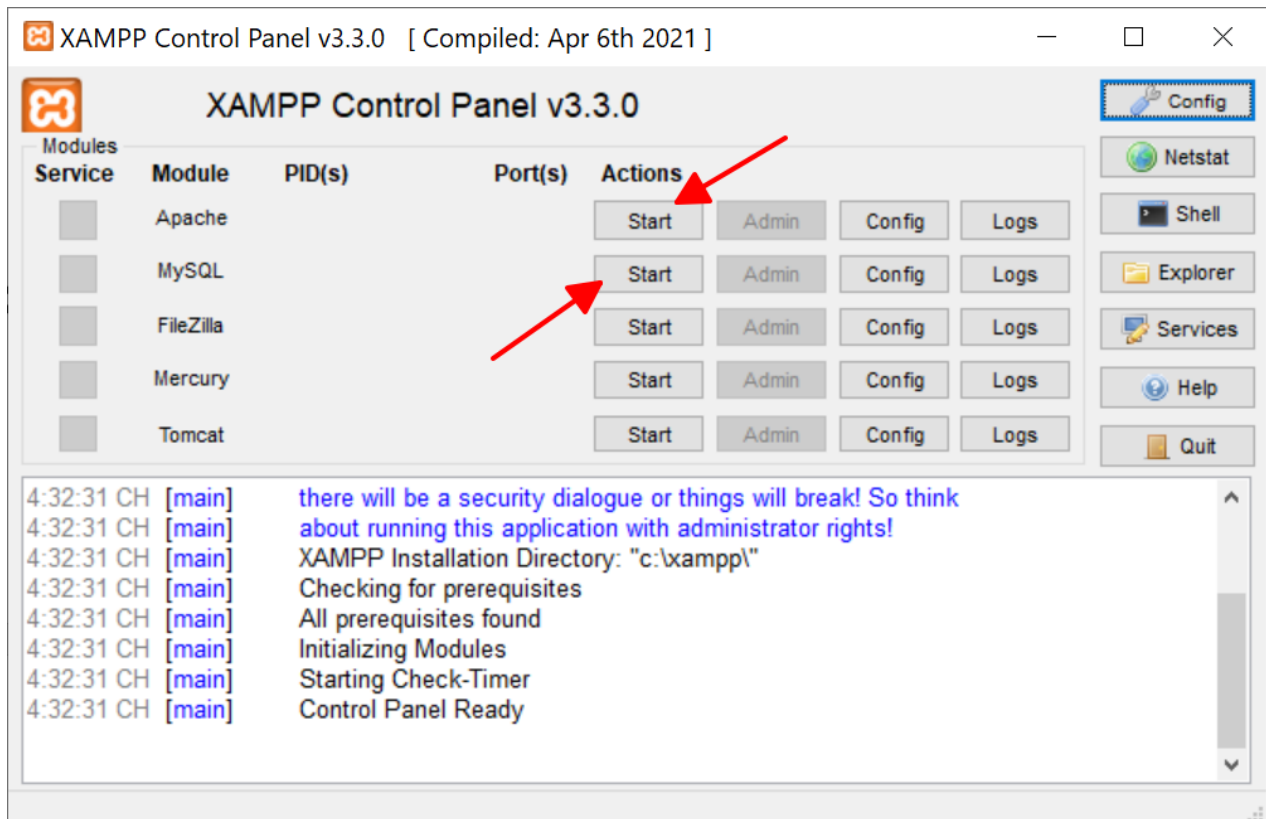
XAMPP Control Panel v3.3.0 [ Compiled: Apr 6th 2021 ]

XAMPP Control Panel v3.3.0

Config
Netstat
Shell
Explorer
Services
Help
Quit

Modules

| Service | Module | PID(s) | Port(s) | Actions | | | |
|---|---|---|---|---|---|---|---|
| | Apache | | | Start | Admin | Config | Logs |
| | MySQL | | | Start | Admin | Config | Logs |
| | FileZilla | | | Start | Admin | Config | Logs |
| | Mercury | | | Start | Admin | Config | Logs |
| | Tomcat | | | Start | Admin | Config | Logs |

4:32:31 CH [main] there will be a security dialogue or things will break! So think
4:32:31 CH [main] about running this application with administrator rights!
4:32:31 CH [main] XAMPP Installation Directory: "c:\xampp\"
4:32:31 CH [main] Checking for prerequisites
4:32:31 CH [main] All prerequisites found
4:32:31 CH [main] Initializing Modules
4:32:31 CH [main] Starting Check-Timer
4:32:31 CH [main] Control Panel Ready